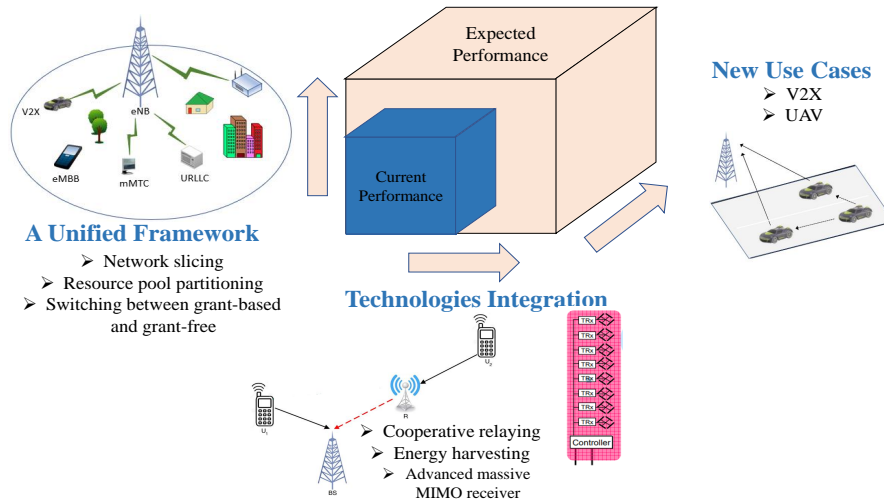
V2X
eNB
eMBB
mMTC
URLLC

A Unified Framework
➢ Network slicing
➢ Resource pool partitioning
➢ Switching between grant-based and grant-free

Expected Performance

Current Performance

New Use Cases
➢ V2X
➢ UAV

Technologies Integration

$U_2$
R
$U_1$
BS

➢ Cooperative relaying
➢ Energy harvesting
➢ Advanced massive MIMO receiver

TRx
TRx
TRx
TRx
TRx
TRx
TRx
TRx
Controller